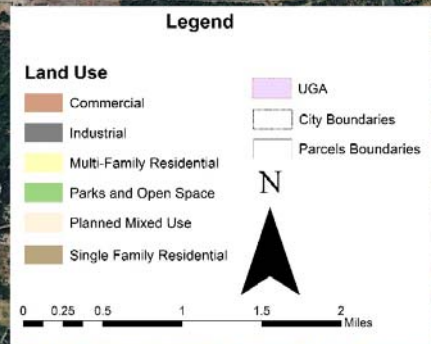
Legend

Land Use

Commercial

Industrial

Multi-Family Residential

Parks and Open Space

Planned Mixed Use

Single Family Residential

UGA

City Boundaries

Parcels Boundaries

N

0 0.25 0.5 1 1.5 2 Miles